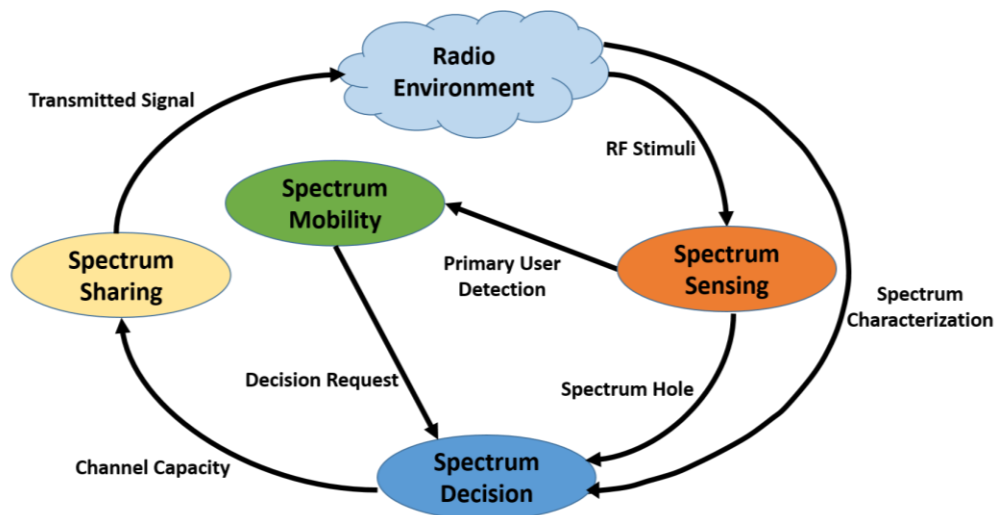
Radio Environment

Transmitted Signal

RF Stimuli

Spectrum Mobility

Spectrum Sensing

Spectrum Sharing

Primary User Detection

Spectrum Characterization

Decision Request

Spectrum Hole

Channel Capacity

Spectrum Decision